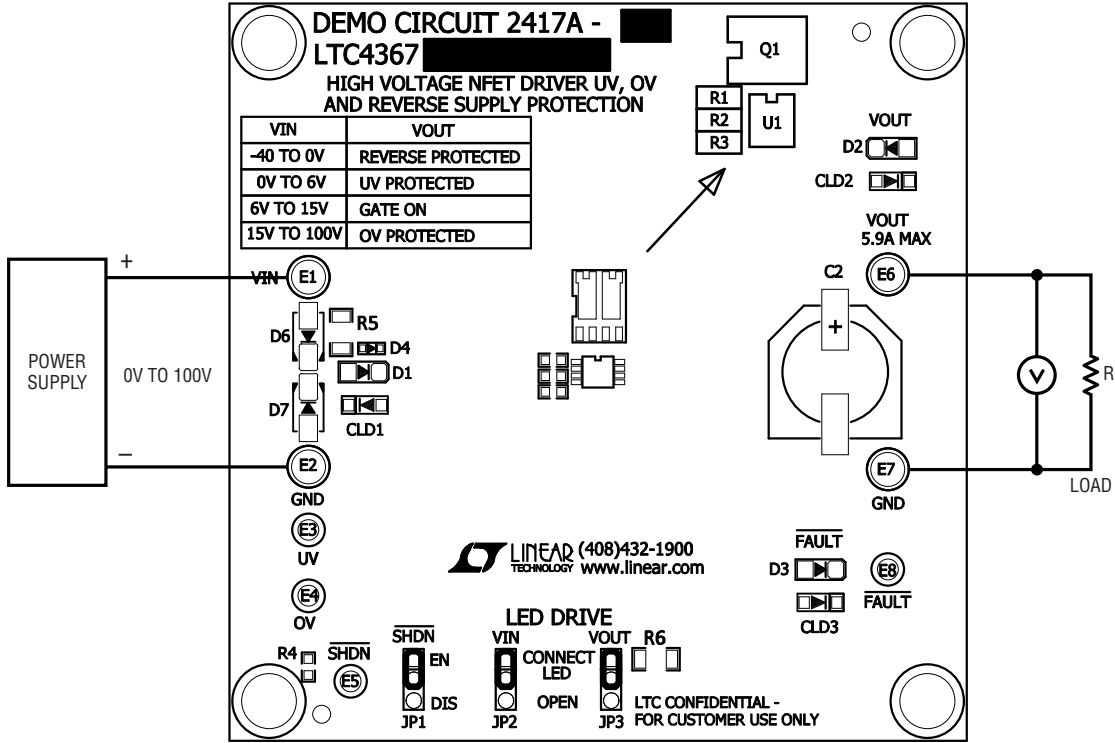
DEMO CIRCUIT 2417A -

LTC4367

HIGH VOLTAGE NFET DRIVER UV, OV AND REVERSE SUPPLY PROTECTION

| VIN | VOUT |
|---|---|
| -40 TO 0V | REVERSE PROTECTED |
| 0V TO 6V | UV PROTECTED |
| 6V TO 15V | GATE ON |
| 15V TO 100V | OV PROTECTED |

Q1

R1
R2
R3

U1

VOUT

D2

CLD2

VOUT
5.9A MAX

+

VIN E1

POWER SUPPLY

0V TO 100V

R5

D6

D4

D1

D7

CLD1

C2

+

E6

V

R

–

E2

GND

E3

UV

E4

OV

E7

GND

LOAD

LINEAR TECHNOLOGY (408)432-1900 www.linear.com

$\overline{\text{FAULT}}$

D3

E8

$\overline{\text{FAULT}}$

CLD3

LED DRIVE

R4

$\overline{\text{SHDN}}$

E5

$\overline{\text{SHDN}}$

EN

DIS

JP1

VIN

CONNECT LED

OPEN

JP2

VOUT

R6

JP3

LTC CONFIDENTIAL - FOR CUSTOMER USE ONLY